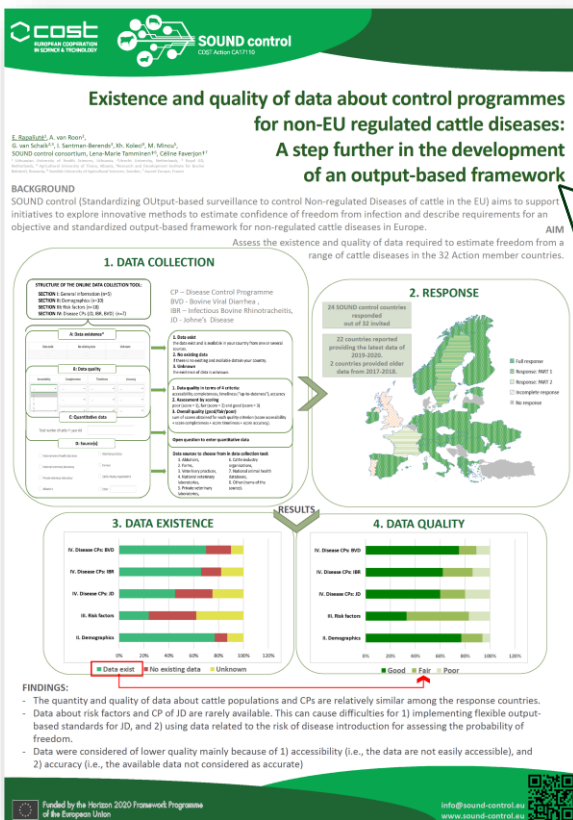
cost
EUROPEAN COOPERATION IN SCIENCE & TECHNOLOGY

SOUND control
COST Action CA17110

Existence and quality of data about control programmes for non-EU regulated cattle diseases:
A step further in the development of an output-based framework

E. Rapaliutė¹, A. van Roon², G. van Schaik²,³, I. Santman-Berends³, Xh. Koleci⁴, M. Mincu⁵, SOUND control consortium, Lena-Marie Tamminen⁶, Céline Faverjon⁷
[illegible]

BACKGROUND
SOUND control (Standardizing OUtput-based surveillance to control Non-regulated Diseases of cattle in the EU) aims to support initiatives to explore innovative methods to estimate confidence of freedom from infection and describe requirements for an objective and standardized output-based framework for non-regulated cattle diseases in Europe.

AIM
Assess the existence and quality of data required to estimate freedom from a range of cattle diseases in the 32 Action member countries.

1. DATA COLLECTION

STRUCTURE OF THE ONLINE DATA COLLECTION TOOL:
SECTION I: General information (n=7)
SECTION II: Demographics (n=10)
SECTION III: Risk factors (n=16)
SECTION IV: Disease CPs (BVD, IBR, JD) (n=7)

A: Data existence*
B: Data quality
C: Quantitative data
D: Source(s)

CP – Disease Control Programme
BVD - Bovine Viral Diarrhea ,
IBR – Infectious Bovine Rhinotracheitis,
JD - Johne's Disease

1. Data exist
The data exist and is available in your country from one or several sources
2. No existing data
If there is no existing and available data in your country.
3. Unknown
The existence of data is unknown

1. Data quality in terms of 4 criteria:
accessibility, completeness, timeliness ("up-to-dateness"), accuracy
2. Assessment by scoring
poor (score = 1), fair (score = 2) and good (score = 3)
3. Overall quality (good/fair/poor)
sum of scores obtained for each quality criterion (score accessibility + score completeness + score timeliness + score accuracy).

Open question to enter quantitative data

Data sources to choose from in data collection tool:
1. Abattoirs,
2. Farms,
3. Veterinary practices,
4. National veterinary laboratories,
5. Private veterinary laboratories,
6. Cattle industry organizations,
7. National animal health databases,
8. Other (name of the source).

2. RESPONSE

24 SOUND control countries responded out of 32 invited

22 countries reported providing the latest data of 2019-2020.
2 countries provided older data from 2017-2018.

Full response
Response: PART 1
Response: PART 2
Incomplete response
No response

RESULTS

3. DATA EXISTENCE

IV. Disease CPs: BVD
IV. Disease CPs: IBR
IV. Disease CPs: JD
III. Risk factors
II. Demographics
0% 20% 40% 60% 80% 100% 120%
Data exist
No existing data
Unknown

4. DATA QUALITY

IV. Disease CPs: BVD
IV. Disease CPs: IBR
IV. Disease CPs: JD
III. Risk factors
II. Demographics
0% 20% 40% 60% 80% 100% 120%
Good
Fair
Poor

FINDINGS:
- The quantity and quality of data about cattle populations and CPs are relatively similar among the response countries.
- Data about risk factors and CP of JD are rarely available. This can cause difficulties for 1) implementing flexible output-based standards for JD, and 2) using data related to the risk of disease introduction for assessing the probability of freedom.
- Data were considered of lower quality mainly because of 1) accessibility (i.e., the data are not easily accessible), and 2) accuracy (i.e., the available data not considered as accurate)

Funded by the Horizon 2020 Framework Programme of the European Union

info@sound-control.eu
www.sound-control.eu